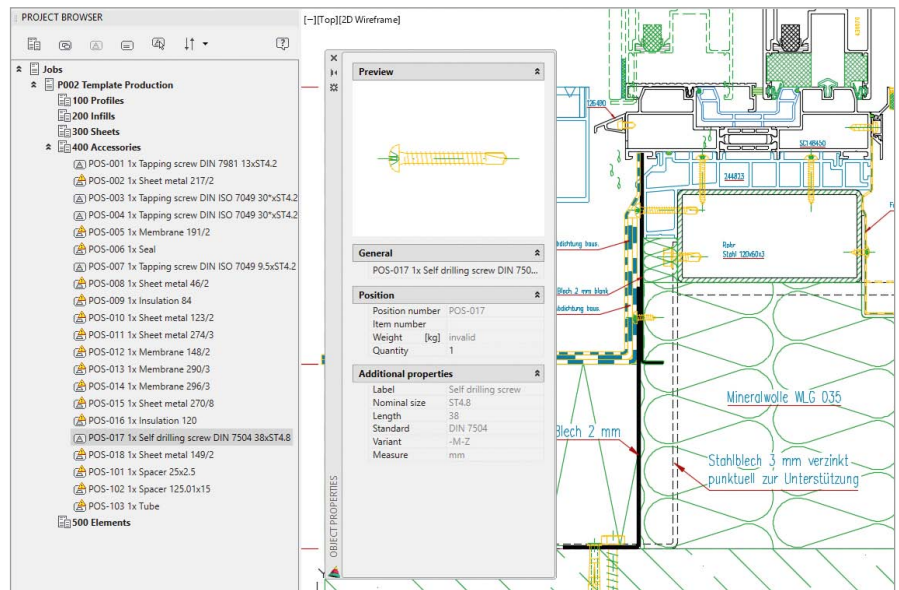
PROJECT BROWSER

Jobs
P002 Template Production
100 Profiles
200 Infills
300 Sheets
400 Accessories
POS-001 1x Tapping screw DIN 7981 13xST4.2
POS-002 1x Sheet metal 217/2
POS-003 1x Tapping screw DIN ISO 7049 30*xST4.2
POS-004 1x Tapping screw DIN ISO 7049 30*xST4.2
POS-005 1x Membrane 191/2
POS-006 1x Seal
POS-007 1x Tapping screw DIN ISO 7049 9.5xST4.2
POS-008 1x Sheet metal 46/2
POS-009 1x Insulation 84
POS-010 1x Sheet metal 123/2
POS-011 1x Sheet metal 274/3
POS-012 1x Membrane 148/2
POS-013 1x Membrane 290/3
POS-014 1x Membrane 296/3
POS-015 1x Sheet metal 270/8
POS-016 1x Insulation 120
POS-017 1x Self drilling screw DIN 7504 38xST4.8
POS-018 1x Sheet metal 149/2
POS-101 1x Spacer 25x2.5
POS-102 1x Spacer 125.01x15
POS-103 1x Tube
500 Elements

[−][Top][2D Wireframe]

Preview

General
POS-017 1x Self drilling screw DIN 750...

Position
Position number POS-017
Item number
Weight [kg] invalid
Quantity 1

Additional properties
Label Self drilling screw
Nominal size ST4.8
Length 38
Standard DIN 7504
Variant -M-Z
Measure mm

OBJECT PROPERTIES

Rohr
Stahl 120x60x3
Mineralwolle WLG 035
Blech 2 mm
Stahlblech 3 mm verzinkt
punktuell zur Unterstützung
Blech 2 mm blank
abdichtung baus.